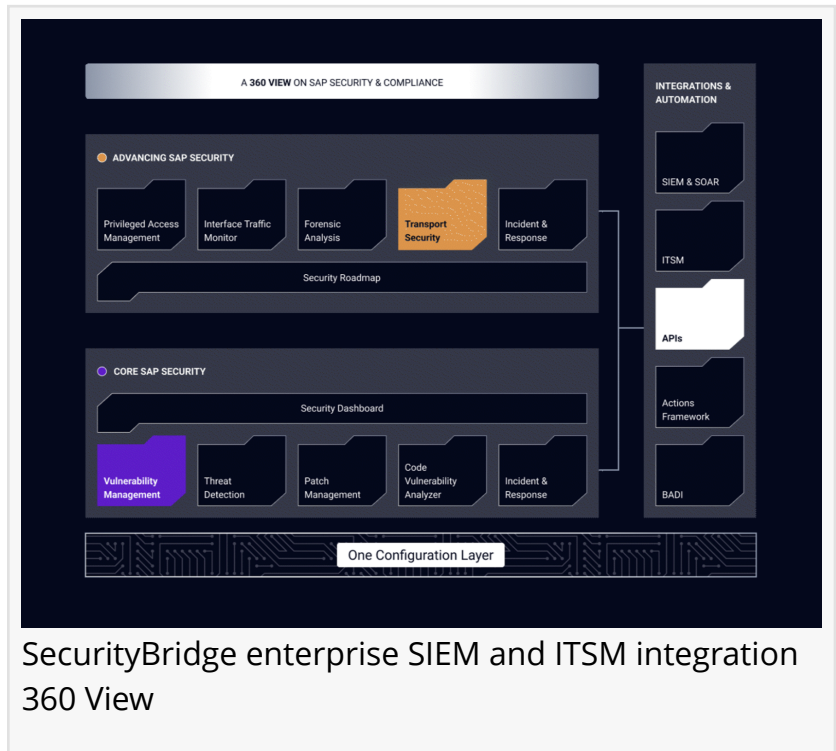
A 360 VIEW ON SAP SECURITY & COMPLIANCE

ADVANCING SAP SECURITY

Privileged Access Management

Interface Traffic Monitor

Forensic Analysis

Transport Security

Incident & Response

Security Roadmap

CORE SAP SECURITY

Security Dashboard

Vulnerability Management

Threat Detection

Patch Management

Code Vulnerability Analyzer

Incident & Response

INTEGRATIONS & AUTOMATION

SIEM & SOAR

ITSM

APIs

Actions Framework

BADI

One Configuration Layer

SecurityBridge enterprise SIEM and ITSM integration 360 View